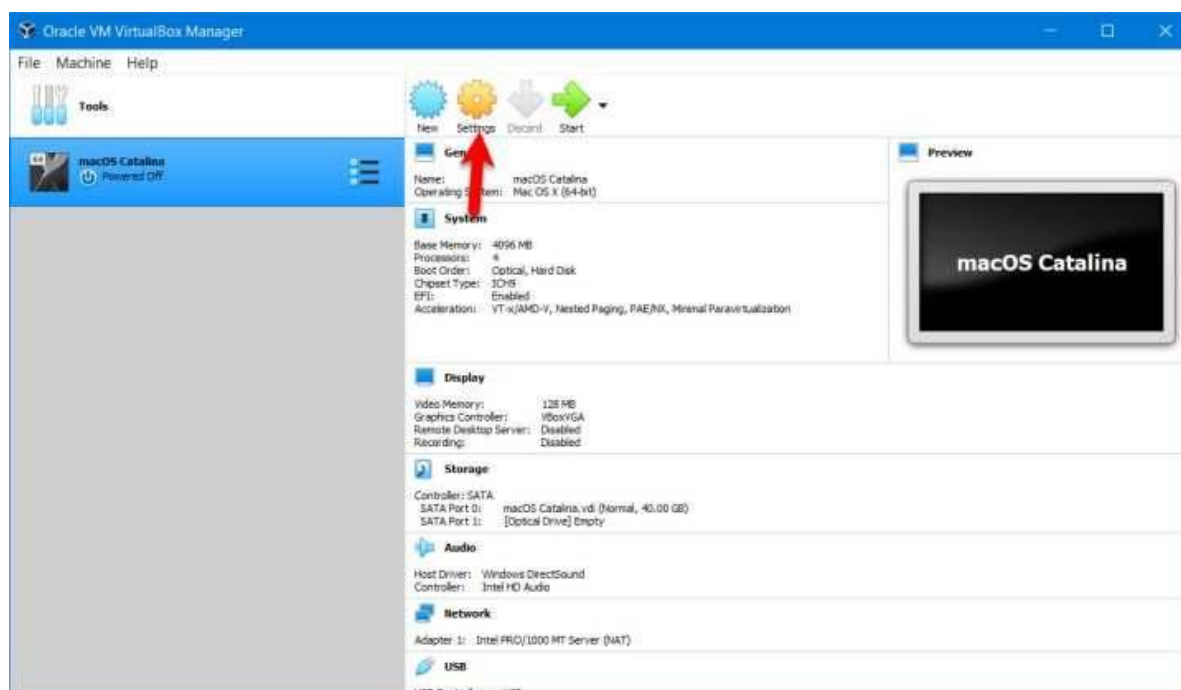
Oracle VM VirtualBox Manager

File Machine Help

Tools

macOS Catalina
Powered Off

New Settings Discard Start

Gen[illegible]

Name: macOS Catalina
Operating S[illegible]tem: Mac OS X (64-bit)

System

Base Memory: 4096 MB
Processors: 4
Boot Order: Optical, Hard Disk
Chipset Type: ICH9
EFI: Enabled
Acceleration: VT-x/AMD-V, Nested Paging, PAE/NX, Minimal Paravirtualization

Preview

macOS Catalina

Display

Video Memory: 128 MB
Graphics Controller: VBoxVGA
Remote Desktop Server: Disabled
Recording: Disabled

Storage

Controller: SATA
SATA Port 0: macOS Catalina.vdi (Normal, 40.00 GB)
SATA Port 1: [Optical Drive] Empty

Audio

Host Driver: Windows DirectSound
Controller: Intel HD Audio

Network

Adapter 1: Intel PRO/1000 MT Server (NAT)

USB